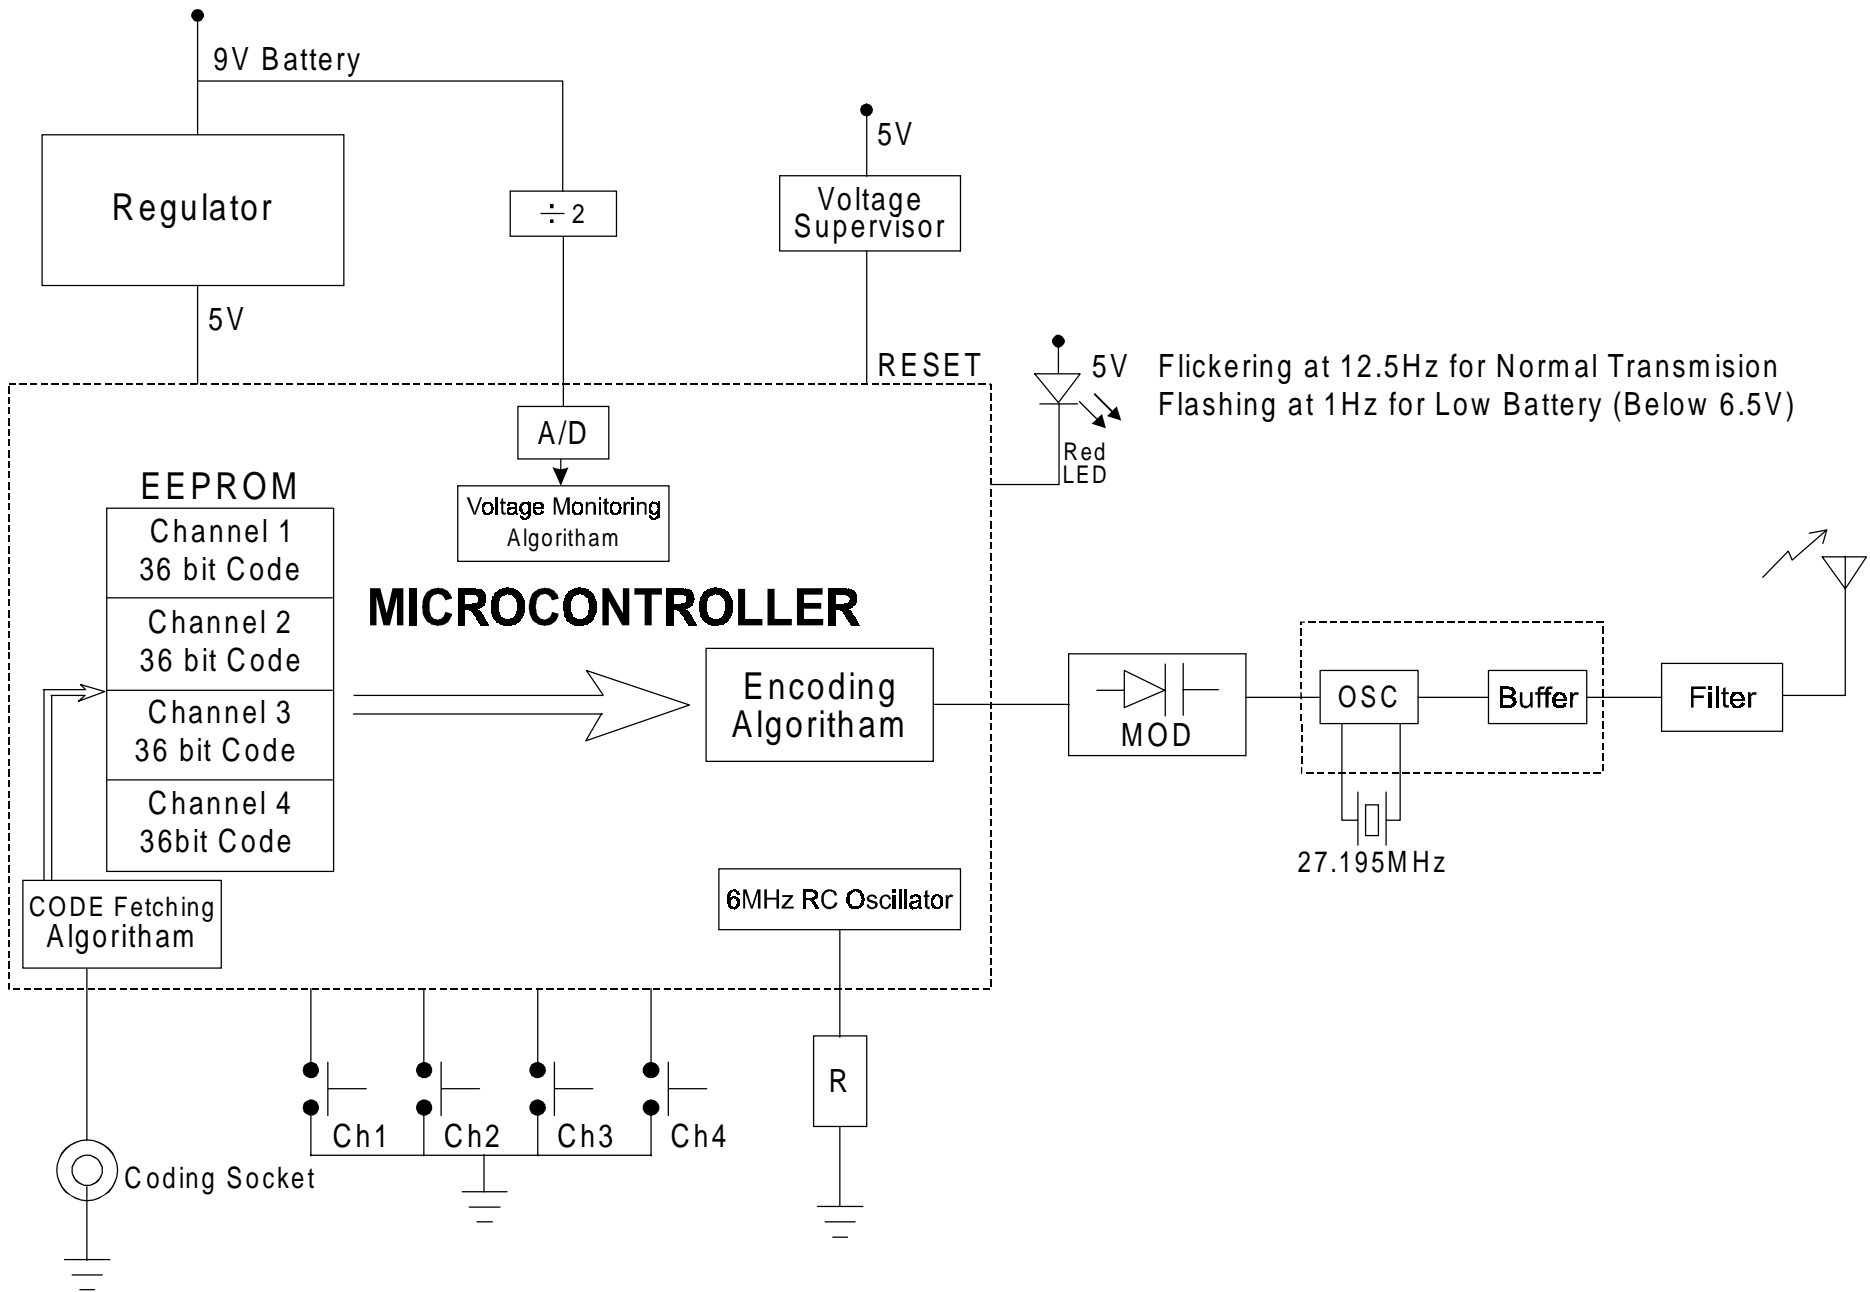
9V Battery

Regulator

5V

$\div 2$

5V

Voltage Supervisor

RESET

5V Flickering at 12.5Hz for Normal Transmision
Flashing at 1Hz for Low Battery (Below 6.5V)

Red LED

A/D

Voltage Monitoring Algoritham

EEPROM

| Channel 1 36 bit Code |
|---|
| Channel 2 36 bit Code |
| Channel 3 36 bit Code |
| Channel 4 36bit Code |

MICROCONTROLLER

Encoding Algoritham

MOD

OSC

Buffer

Filter

27.195MHz

CODE Fetching Algoritham

6MHz RC Oscillator

R

Ch1 Ch2 Ch3 Ch4

Coding Socket